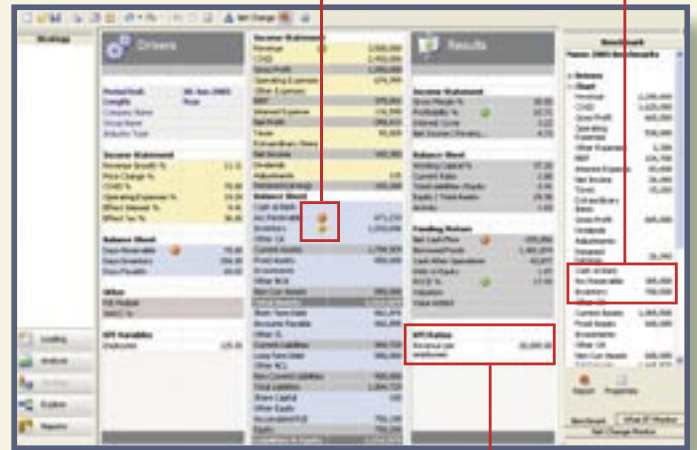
Drivers

Income Statement

Balance Sheet

Results

Income Statement

Balance Sheet

KPI Ratios

Revenue per employee

Benchmark

Cash at Bank

Acc Receivable

Inventory

Loading

Analysis

Explore

Reports

Benchmark

Set Change Monitor